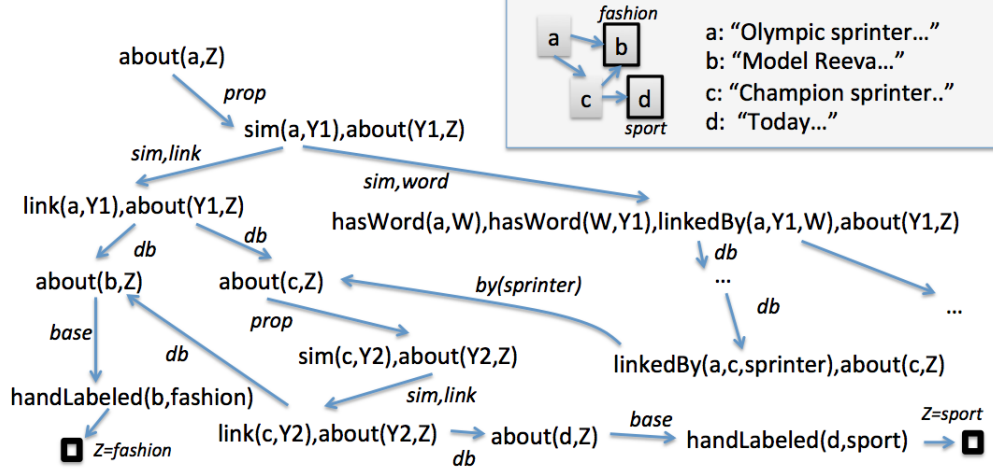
fashion
a
b
c
d
sport
a: “Olympic sprinter...”
b: “Model Reeva...”
c: “Champion sprinter..”
d: “Today...”

about(a,Z)
prop
sim(a,Y1),about(Y1,Z)
sim,link
sim,word
link(a,Y1),about(Y1,Z)
hasWord(a,W),hasWord(W,Y1),linkedBy(a,Y1,W),about(Y1,Z)
db
db
db
about(b,Z)
about(c,Z)
by(sprinter)
...
db
...
base
prop
db
sim(c,Y2),about(Y2,Z)
linkedBy(a,c,sprinter),about(c,Z)
handLabeled(b,fashion)
sim,link
Z=fashion
link(c,Y2),about(Y2,Z)
about(d,Z)
base
handLabeled(d,sport)
Z=sport
db